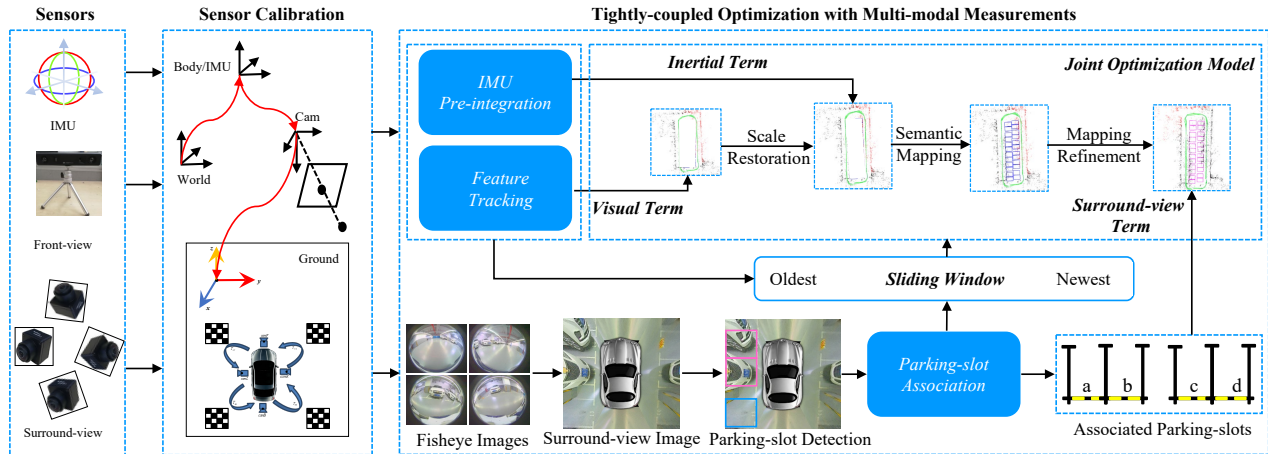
Sensors

IMU

Front-view

Surround-view

Sensor Calibration

Body/IMU

Cam

World

Ground

$z$ $y$ $x$

Tightly-coupled Optimization with Multi-modal Measurements

IMU Pre-integration

Feature Tracking

Inertial Term

Joint Optimization Model

Scale Restoration

Semantic Mapping

Mapping Refinement

Visual Term

Surround-view Term

Oldest

Sliding Window

Newest

Parking-slot Association

a b c d

Fisheye Images

Surround-view Image

Parking-slot Detection

Associated Parking-slots